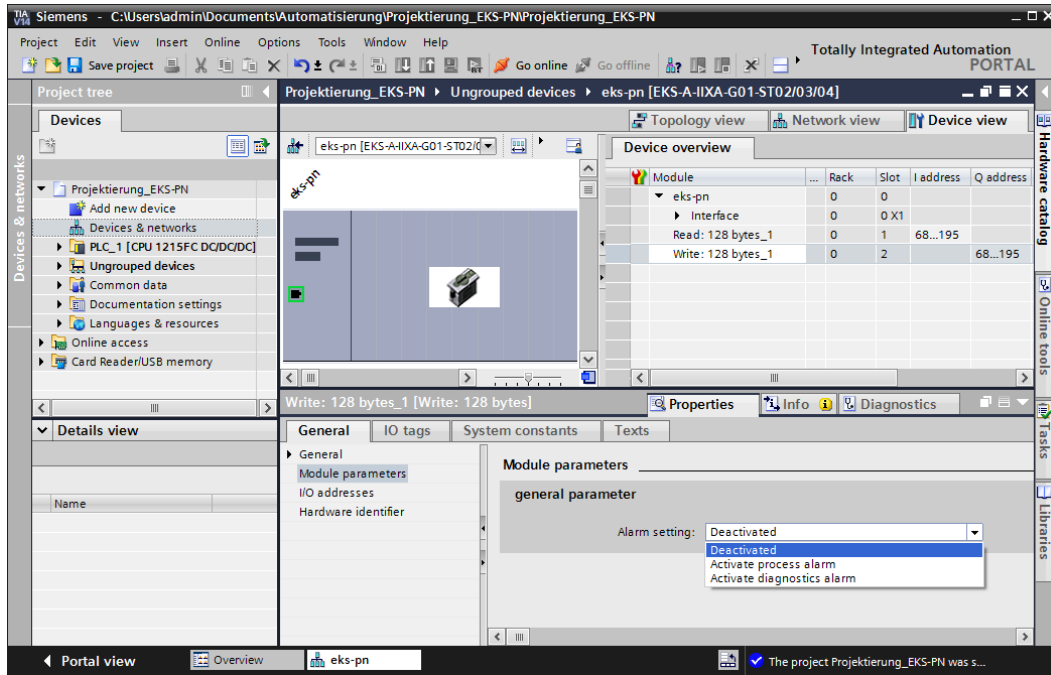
Siemens - C:\Users\admin\Documents\Automatisierung\Projektierung_EKS-PN\Projektierung_EKS-PN

Project Edit View Insert Online Options Tools Window Help

Save project Go online Go offline

Totally Integrated Automation PORTAL

Project tree

Devices

Projektierung_EKS-PN
Add new device
Devices & networks
PLC_1 [CPU 1215FC DC/DC/DC]
Ungrouped devices
Common data
Documentation settings
Languages & resources
Online access
Card Reader/USB memory

Details view

Name

Devices & networks

Projektierung_EKS-PN ▸ Ungrouped devices ▸ eks-pn [EKS-A-IIXA-G01-ST02/03/04]

Topology view Network view Device view

eks-pn [EKS-A-IIXA-G01-ST02/0

eks-pn

Device overview

| Module | ... | Rack | Slot | I address | Q address |
|---|---|---|---|---|---|
| eks-pn | | 0 | 0 | | |
| Interface | | 0 | 0 X1 | | |
| Read: 128 bytes_1 | | 0 | 1 | 68...195 | |
| Write: 128 bytes_1 | | 0 | 2 | | 68...195 |

Write: 128 bytes_1 [Write: 128 bytes]

Properties Info Diagnostics

General IO tags System constants Texts

General
Module parameters
I/O addresses
Hardware identifier

Module parameters

general parameter

Alarm setting: Deactivated
Deactivated
Activate process alarm
Activate diagnostics alarm

Hardware catalog
Online tools
Tasks
Libraries

Portal view Overview eks-pn

The project Projektierung_EKS-PN was s...